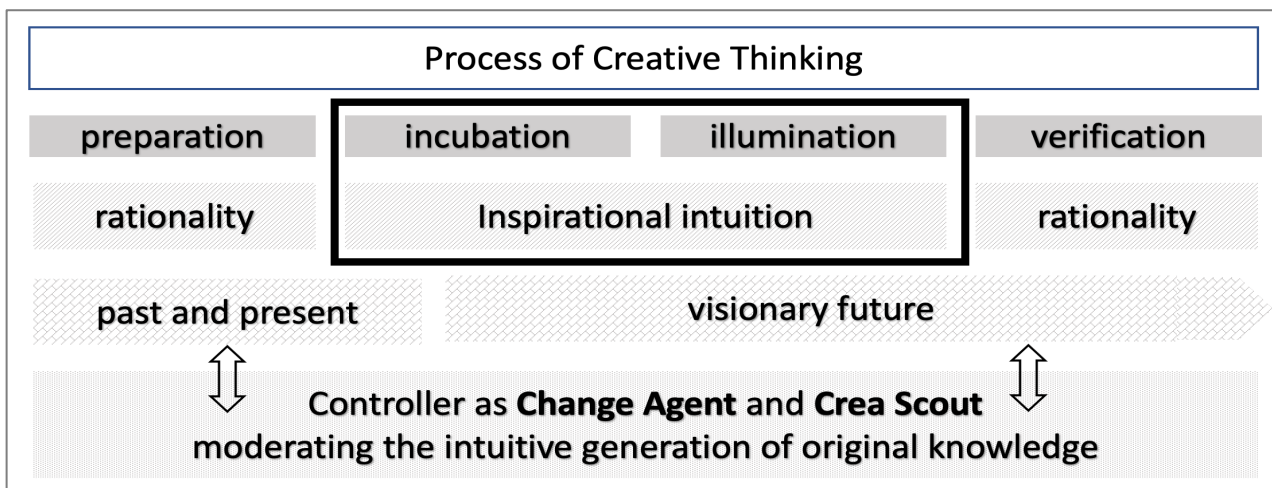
Process of Creative Thinking

preparation

incubation

illumination

verification

rationality

Inspirational intuition

rationality

past and present

visionary future

Controller as **Change Agent** and **Crea Scout** moderating the intuitive generation of original knowledge